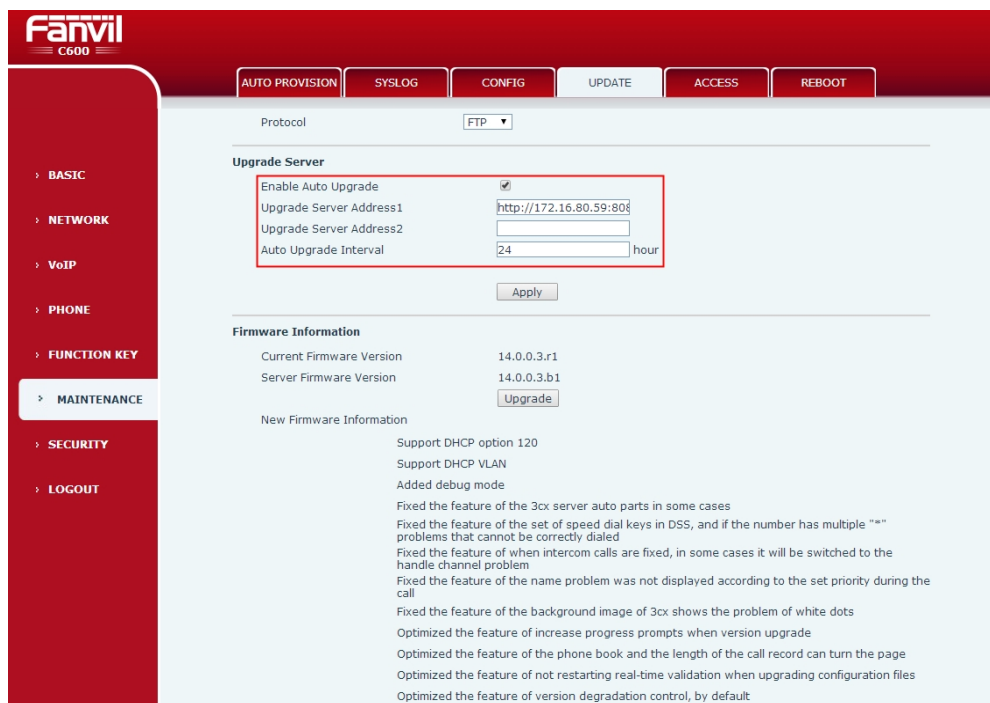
Fanvil
C600

AUTO PROVISION SYSLOG CONFIG UPDATE ACCESS REBOOT

› BASIC
› NETWORK
› VoIP
› PHONE
› FUNCTION KEY
› MAINTENANCE
› SECURITY
› LOGOUT

Protocol FTP ▼

Upgrade Server

Enable Auto Upgrade ☑
Upgrade Server Address1 http://172.16.80.59:808
Upgrade Server Address2
Auto Upgrade Interval 24 hour

Apply

Firmware Information

Current Firmware Version 14.0.0.3.r1
Server Firmware Version 14.0.0.3.b1
Upgrade
New Firmware Information

Support DHCP option 120
Support DHCP VLAN
Added debug mode
Fixed the feature of the 3cx server auto parts in some cases
Fixed the feature of the set of speed dial keys in DSS, and if the number has multiple "*" problems that cannot be correctly dialed
Fixed the feature of when intercom calls are fixed, in some cases it will be switched to the handle channel problem
Fixed the feature of the name problem was not displayed according to the set priority during the call
Fixed the feature of the background image of 3cx shows the problem of white dots
Optimized the feature of increase progress prompts when version upgrade
Optimized the feature of the phone book and the length of the call record can turn the page
Optimized the feature of not restarting real-time validation when upgrading configuration files
Optimized the feature of version degradation control, by default